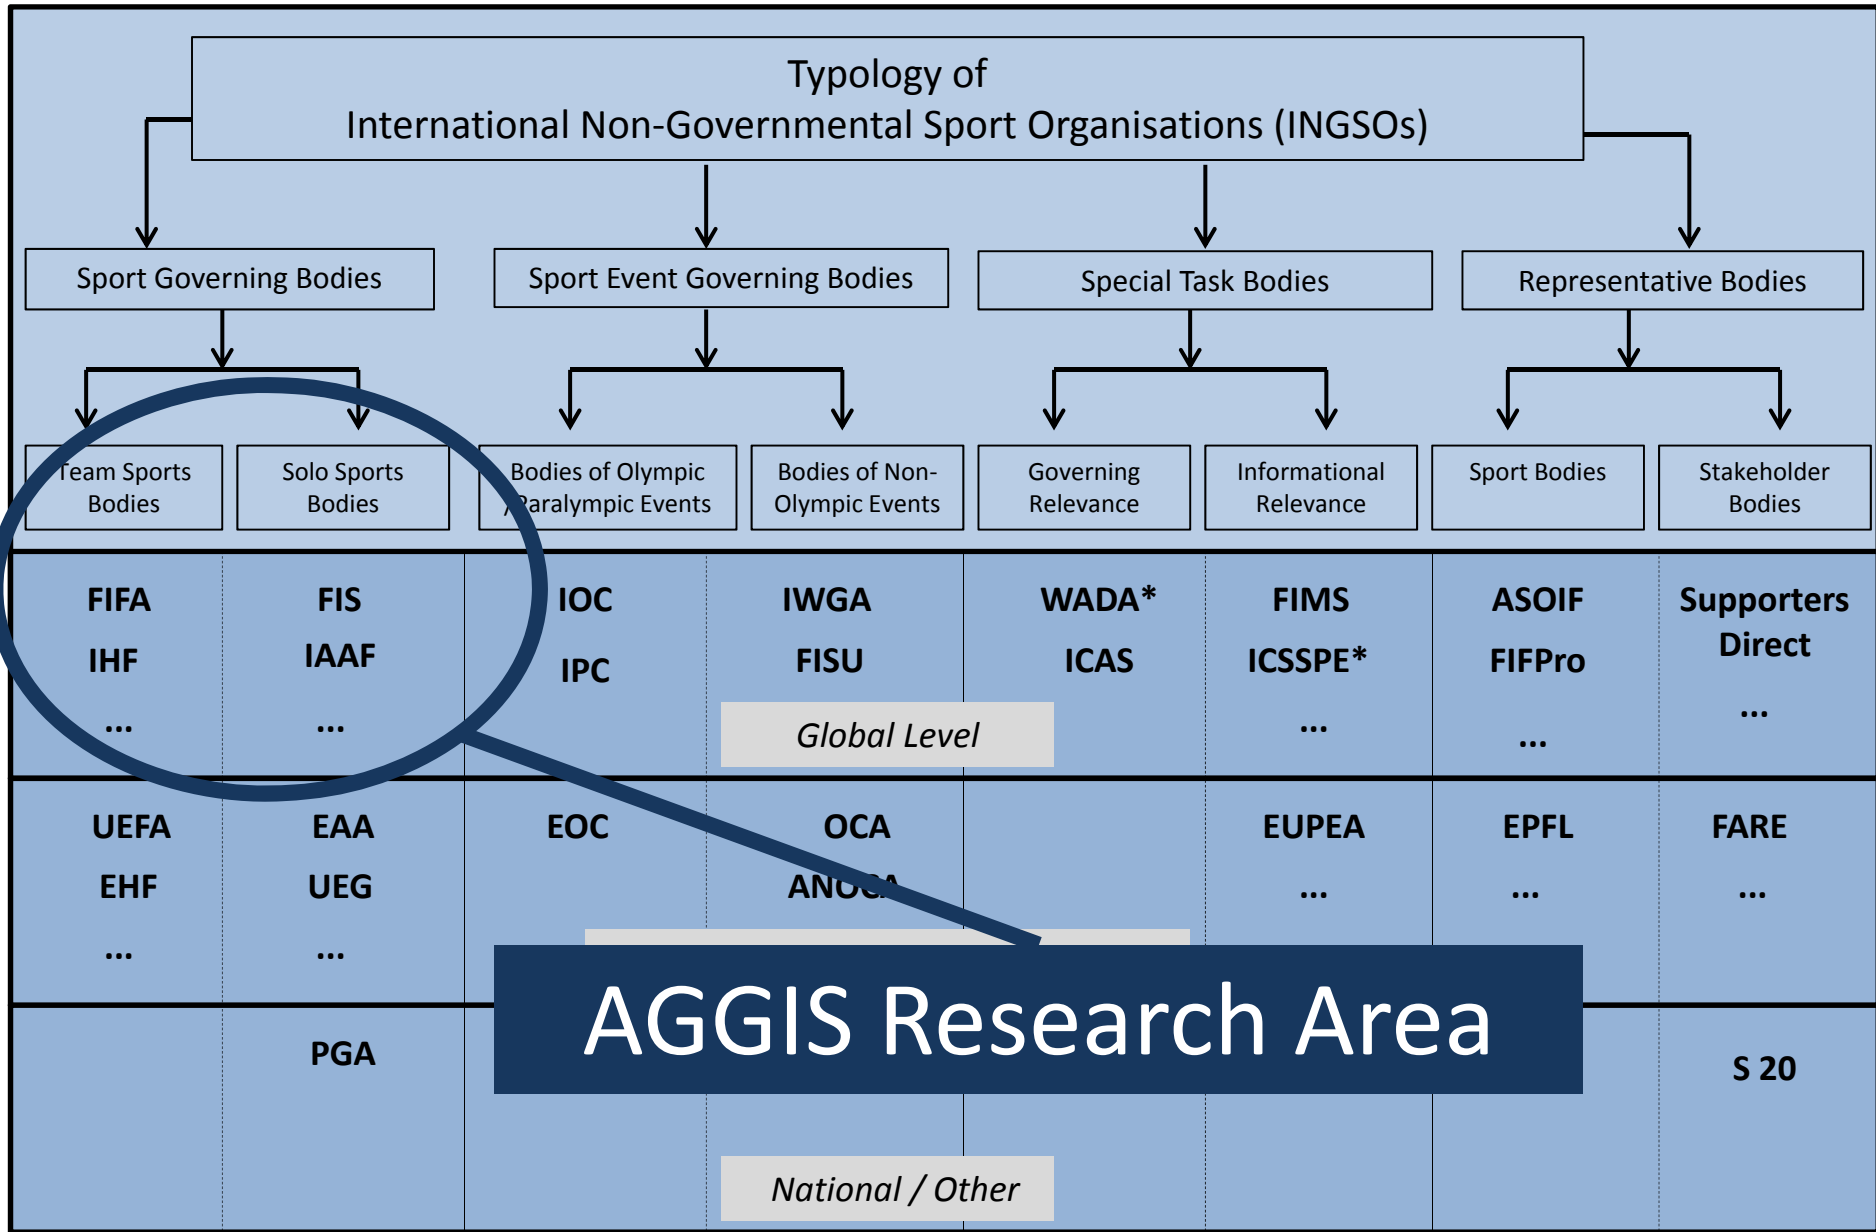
Typology of
International Non-Governmental Sport Organisations (INGSOs)

Sport Governing Bodies

Sport Event Governing Bodies

Special Task Bodies

Representative Bodies

Team Sports Bodies

Solo Sports Bodies

Bodies of Olympic Paralympic Events

Bodies of Non-Olympic Events

Governing Relevance

Informational Relevance

Sport Bodies

Stakeholder Bodies

FIFA
IHF
...

FIS
IAAF
...

IOC
IPC

IWGA
FISU

WADA*
ICAS

FIMS
ICSSPE*
...

ASOIF
FIFPro
...

Supporters Direct
...

Global Level

UEFA
EHF
...

EAA
UEG
...

EOC

OCA
ANOCA

EUPEA
...

EPFL
...

FARE
...

AGGIS Research Area

PGA

S 20

National / Other